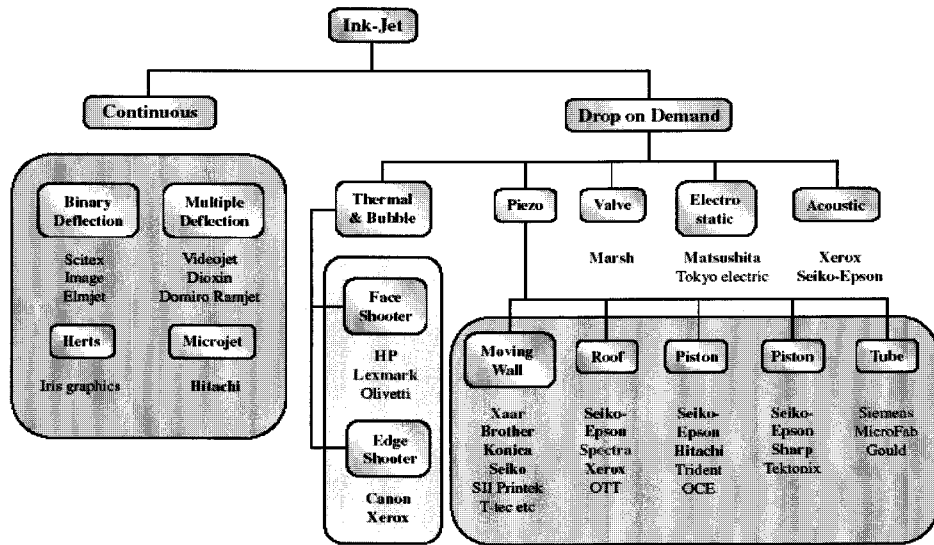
Ink-Jet

Continuous

Binary Deflection
Scitex
Image
Elmjet

Multiple Deflection
Videojet
Dioxin
Domiro Ramjet

Herts
Iris graphics

Microjet
Hitachi

Drop on Demand

Thermal & Bubble

Face Shooter
HP
Lexmark
Olivetti

Edge Shooter
Canon
Xerox

Piezo

Valve
Marsh

Electro static
Matsushita
Tokyo electric

Acoustic
Xerox
Seiko-Epson

Moving Wall
Xaar
Brother
Konica
Seiko
SII Printek
T-tec etc

Roof
Seiko-Epson
Spectra
Xerox
OTT

Piston
Seiko-Epson
Hitachi
Trident
OCE

Piston
Seiko-Epson
Sharp
Tektonix

Tube
Siemens
MicroFab
Gould